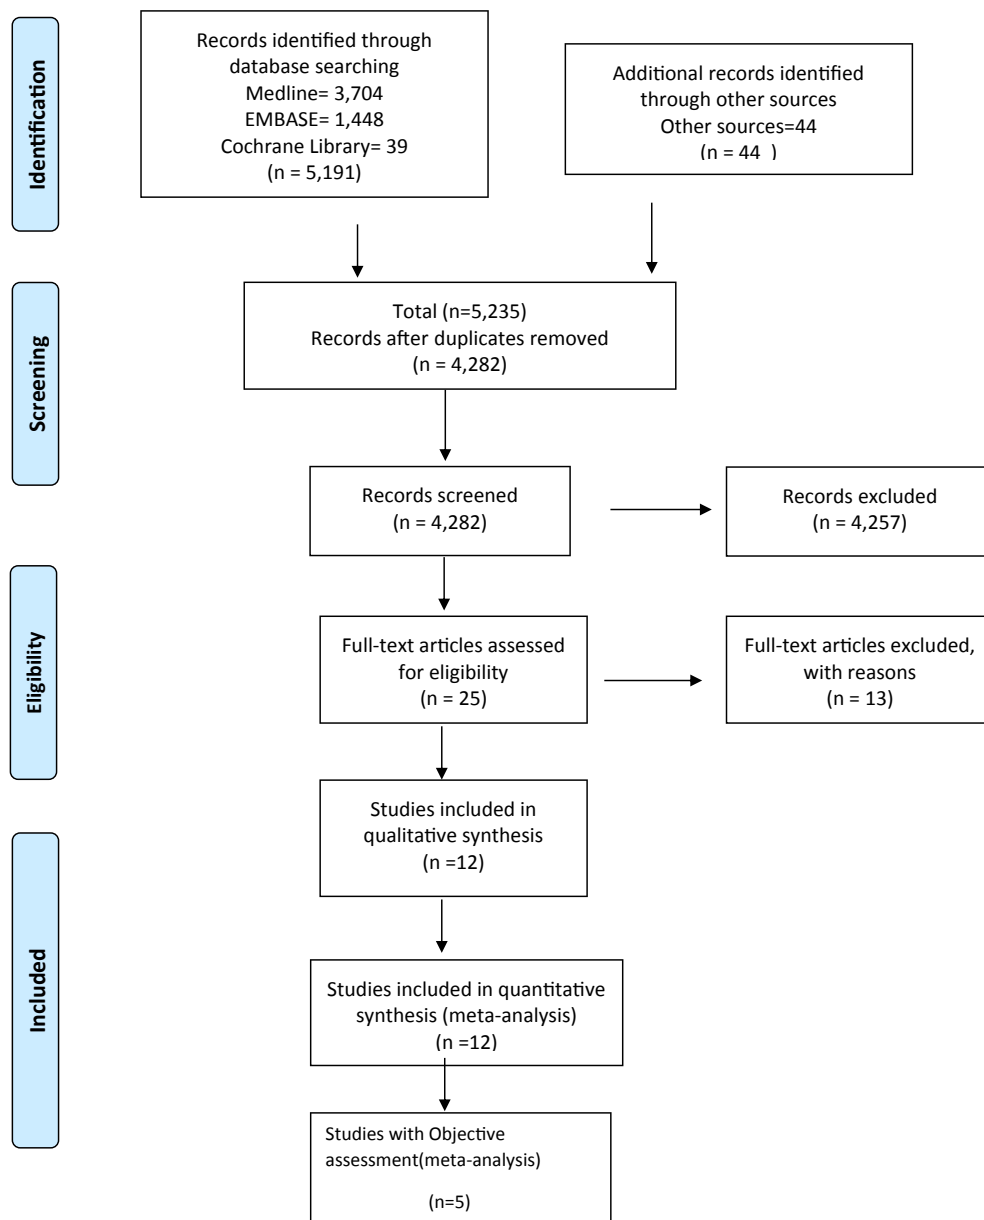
Identification

Records identified through database searching
Medline= 3,704
EMBASE= 1,448
Cochrane Library= 39
(n = 5,191)

Additional records identified through other sources
Other sources=44
(n = 44 )

Screening

Total (n=5,235)
Records after duplicates removed
(n = 4,282)

Records screened
(n = 4,282)

Records excluded
(n = 4,257)

Eligibility

Full-text articles assessed for eligibility
(n = 25)

Full-text articles excluded, with reasons
(n = 13)

Included

Studies included in qualitative synthesis
(n =12)

Studies included in quantitative synthesis (meta-analysis)
(n =12)

Studies with Objective assessment(meta-analysis)

(n=5)